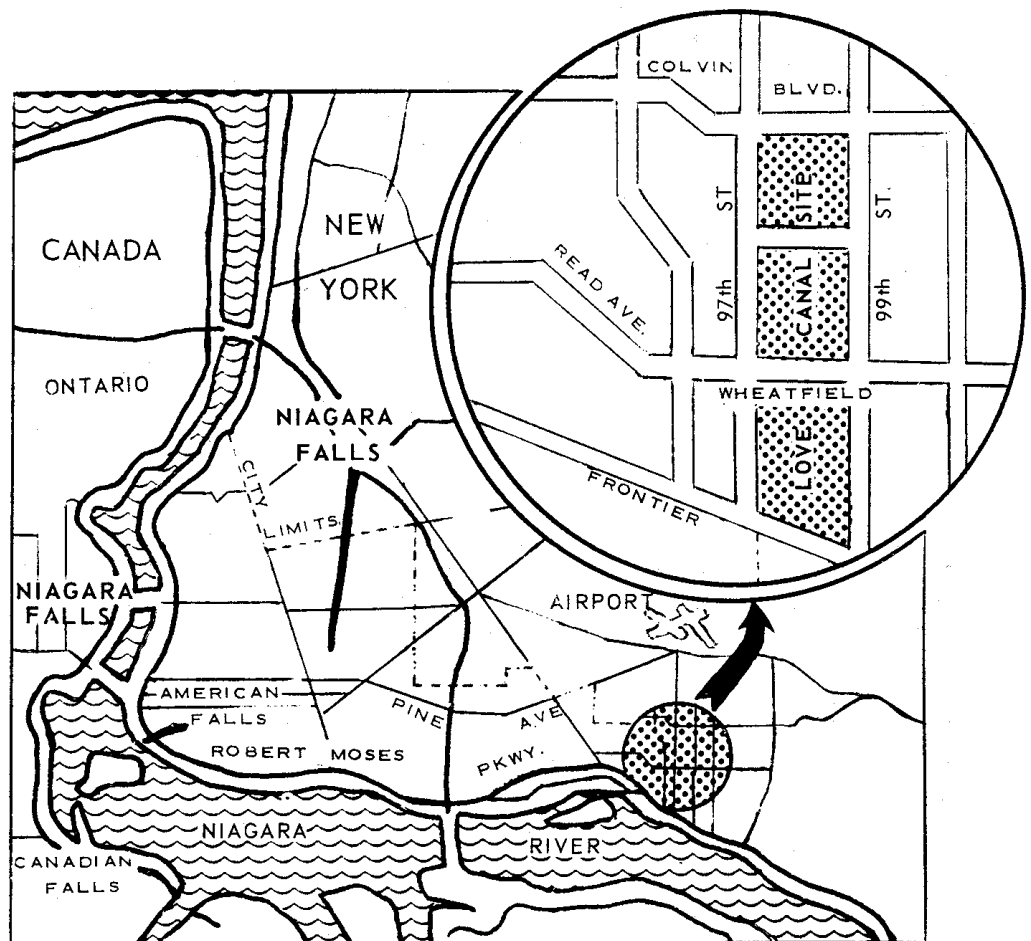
COLVIN
BLVD.
ST.
SITE
ST.
CANAL
READ AVE.
97th
99th
WHEATFIELD
LOVE
FRONTIER
NEW
YORK
CANADA
ONTARIO
NIAGARA
FALLS
CITY
LIMITS
NIAGARA
FALLS
AIRPORT
AMERICAN
FALLS
PINE
AVE
ROBERT MOSES
PKWY.
NIAGARA
RIVER
CANADIAN
FALLS